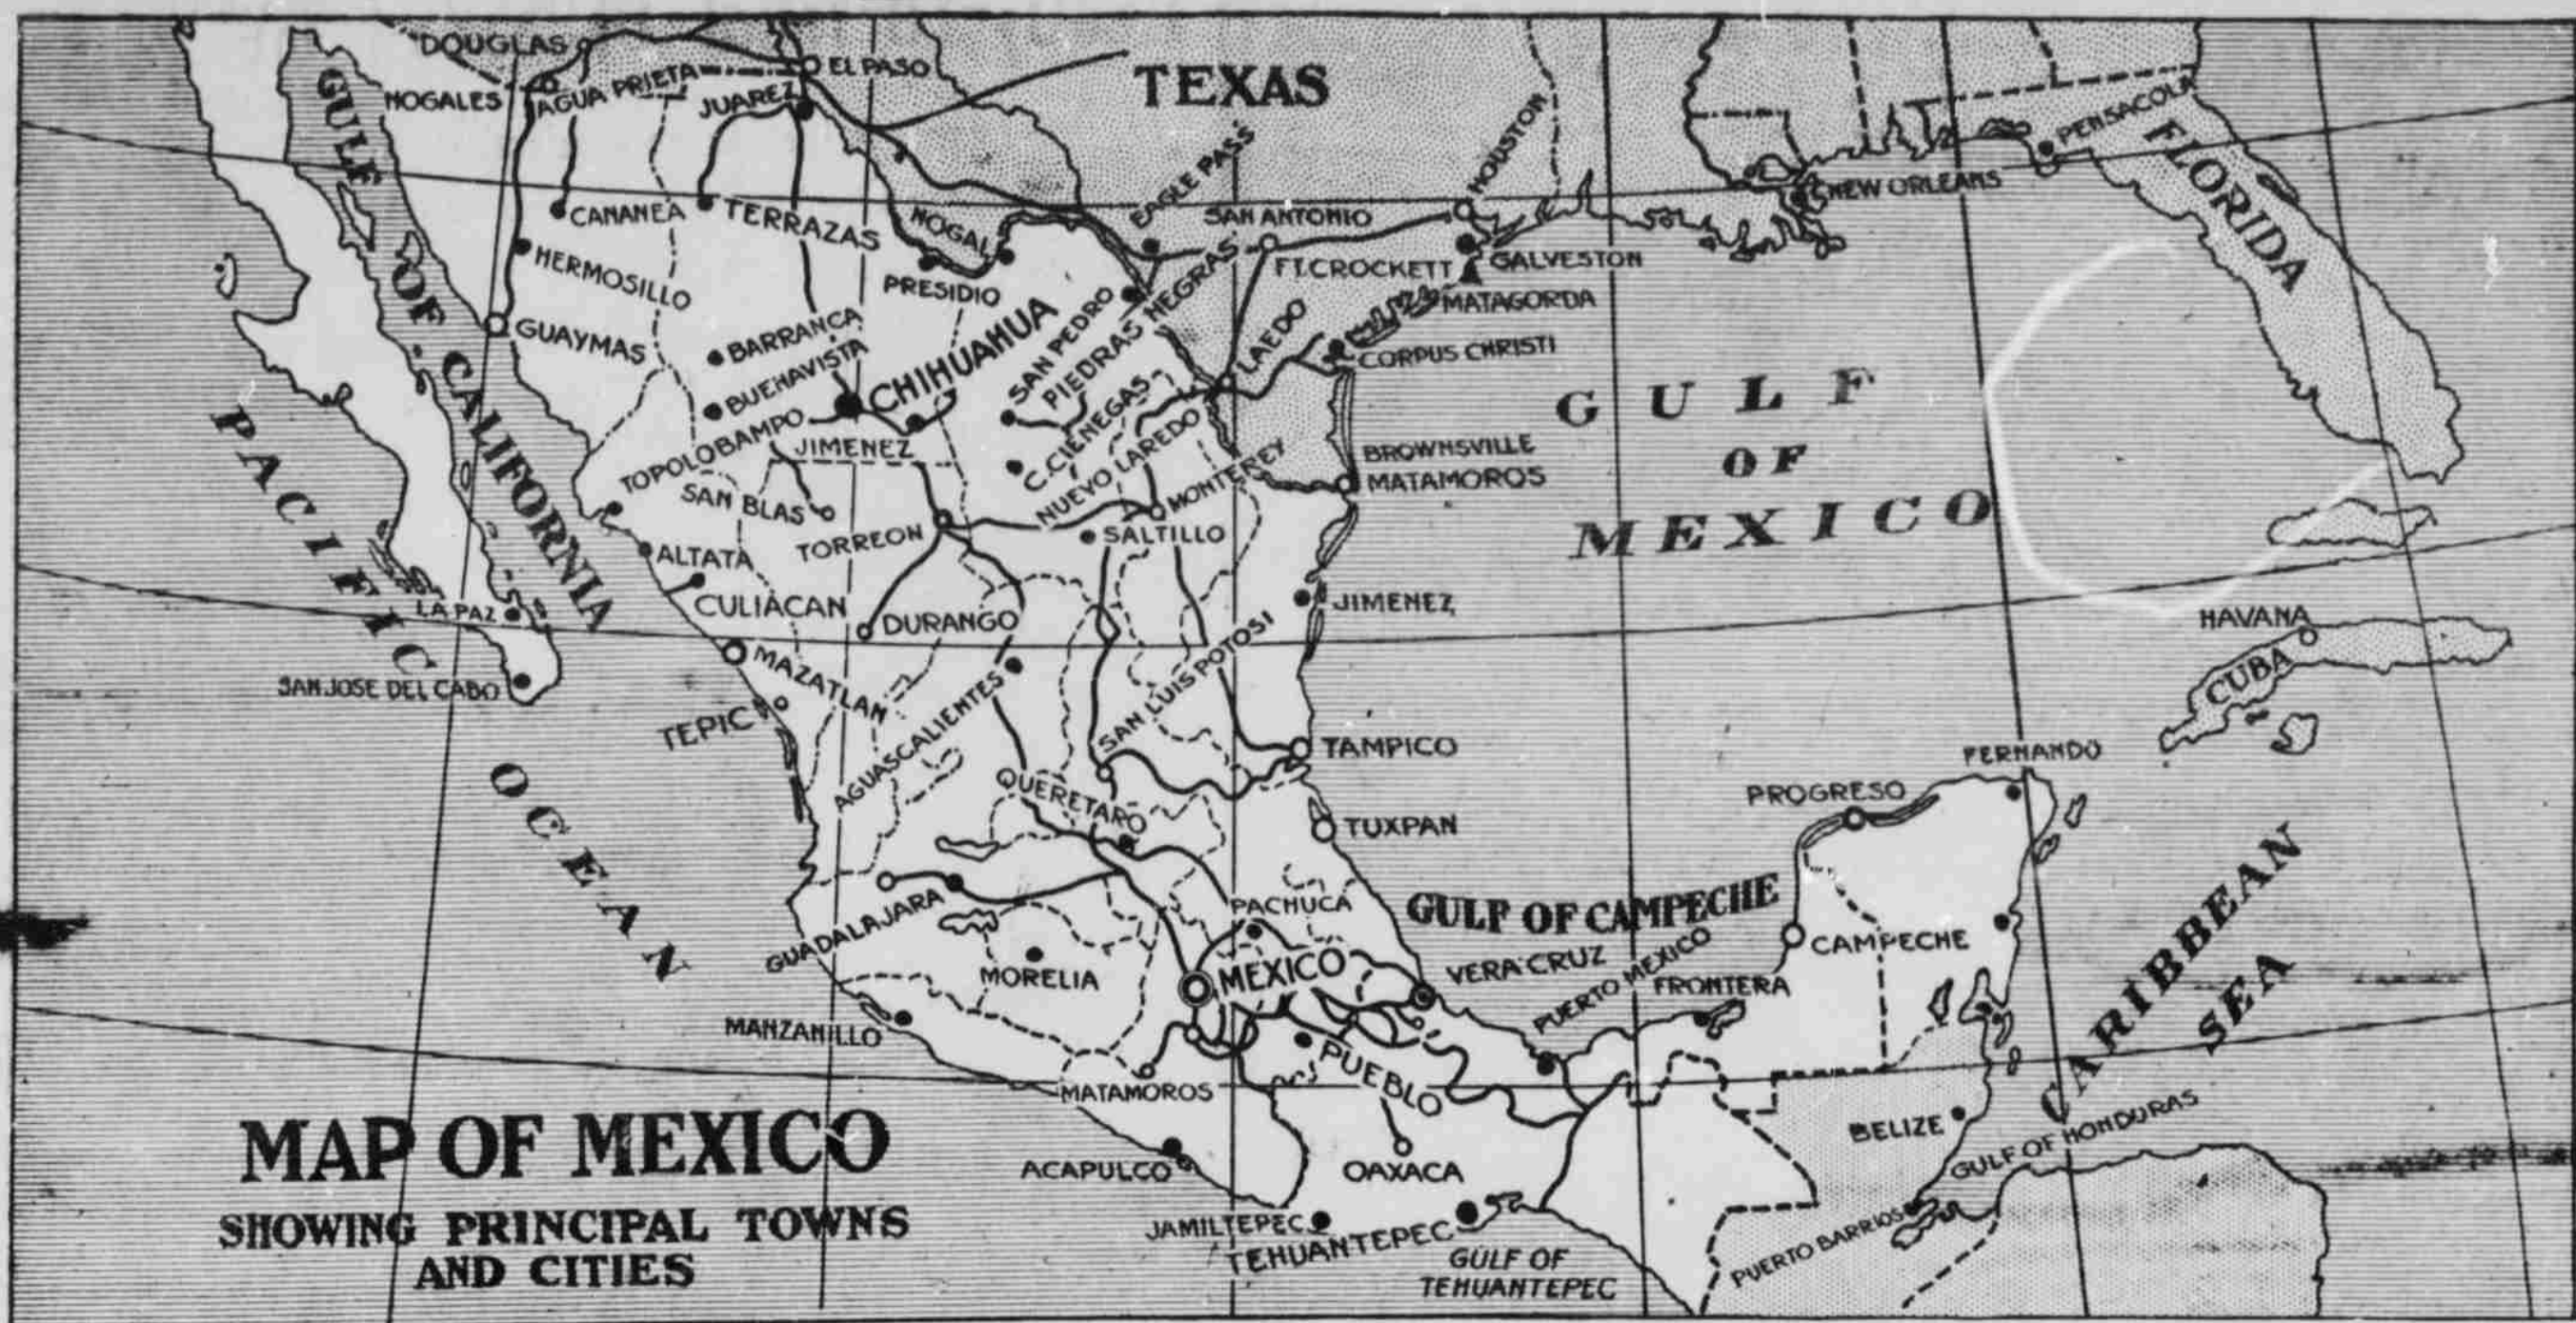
DOUGLAS
EL PASO
TEXAS
NOGALES
AGUA PRIETA
JUAREZ
GULF OF CALIFORNIA
HOUSTON
PENSACOLA
FLORIDA
NEW ORLEANS
EAGLE PASS
CANANEA
TERRAZAS
SAN ANTONIO
NOGAL
HERMOSILLO
PRESIDIO
FT. CROCKETT
GALVESTON
MATAGORDA
PIEDRAS NEGRAS
SAN PEDRO
LAEDO
GUAYMAS
BARRANCA
CHIHUAHUA
CORPUS CHRISTI
BUENAVISTA
GULF OF MEXICO
TOPOLOBAMPO
C. CIENEGAS
PACIFIC OCEAN
JIMENEZ
NUEVO LAREDO
BROWNSVILLE
MATAMOROS
SAN BLAS
MONTEREY
TORREON
SALTILLO
ALTATA
CULIACAN
JIMENEZ
LA PAZ
DURANGO
HAVANA
SAN LUIS POTOSI
MAZATLAN
CUBA
SAN JOSE DEL CABO
TEPIC
AGUASCALIENTES
TAMPICO
FERNANDO
PROGRESO
QUERETARO
TUXPAN
CARIBBEAN SEA
GULF OF CAMPECHE
PACHUCA
GUADALAJARA
CAMPECHE
MEXICO
VERA CRUZ
PUERTO MEXICO
MORELIA
FRONTERA
MANZANILLO
PUEBLO
MATAMOROS
BELIZE
GULF OF HONDURAS
MAP OF MEXICO
ACAPULCO
OAXACA
SHOWING PRINCIPAL TOWNS AND CITIES
JAMILTEPEC
TEHUANTEPEC
GULF OF TEHUANTEPEC
PUERTO BARRIOS